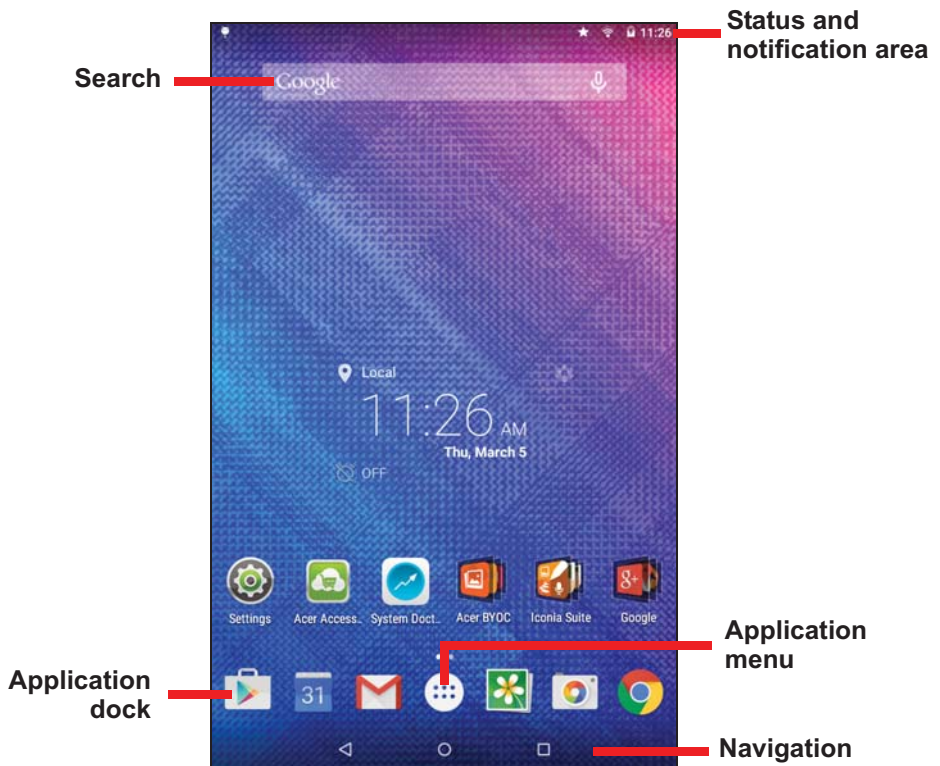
11:26

Status and notification area

Search

Google

Local

11:26 AM

Thu, March 5

OFF

Settings

Acer Access...

System Doct...

Acer BYOC

Iconia Suite

Google

Application menu

Application dock

31

Navigation